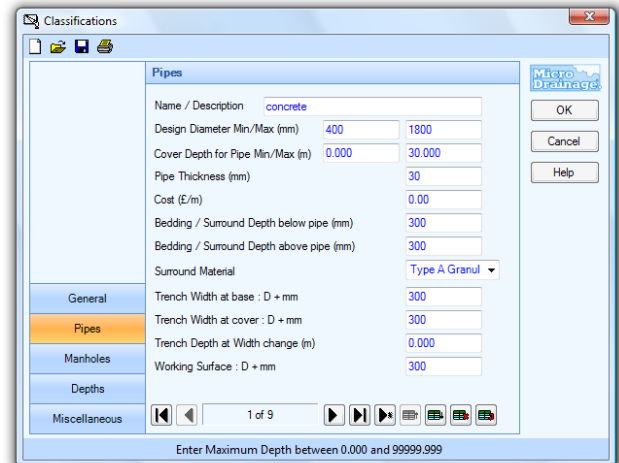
Classifications

Pipes

Micro Drainage

OK

Cancel

Help

Name / Description concrete

Design Diameter Min/Max (mm) 400 1800

Cover Depth for Pipe Min/Max (m) 0.000 30.000

Pipe Thickness (mm) 30

Cost (£/m) 0.00

Bedding / Surround Depth below pipe (mm) 300

Bedding / Surround Depth above pipe (mm) 300

Surround Material Type A Granul

General

Trench Width at base : D + mm 300

Pipes

Trench Width at cover : D + mm 300

Manholes

Trench Depth at Width change (m) 0.000

Working Surface : D + mm 300

Depths

Miscellaneous

1 of 9

Enter Maximum Depth between 0.000 and 99999.999